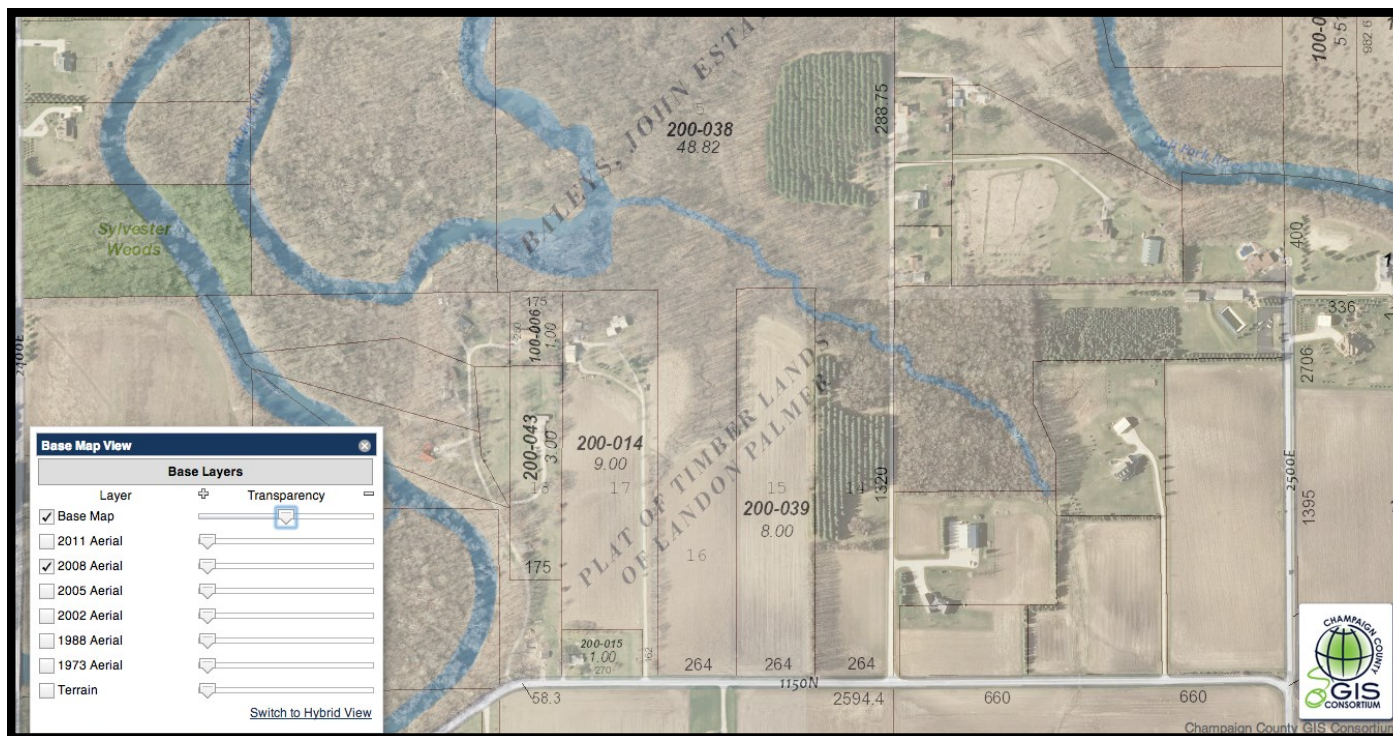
BALEIS, JOHN ESTA

200-038
48.82

288.75

100-0
55

Sylvester Woods

2400E

175
100-006
1.00

200-043
3.00

200-014
9.00

PLAT OF TIMBER LANDS OF LANDON PALMER

15
200-039
8.00

14

1320

400

336

2706

2500E

1395

16

17

16

175

200-015
1.00
270

162

264

264

264

58.3

1150N

2594.4

660

660

Base Map View

Base Layers

| Layer | Transparency |
|---|---|
| ✓ Base Map | |
| 2011 Aerial | |
| ✓ 2008 Aerial | |
| 2005 Aerial | |
| 2002 Aerial | |
| 1988 Aerial | |
| 1973 Aerial | |
| Terrain | |

Switch to Hybrid View

CHAMPAIGN COUNTY GIS CONSORTIUM

Champaign County GIS Consortiu